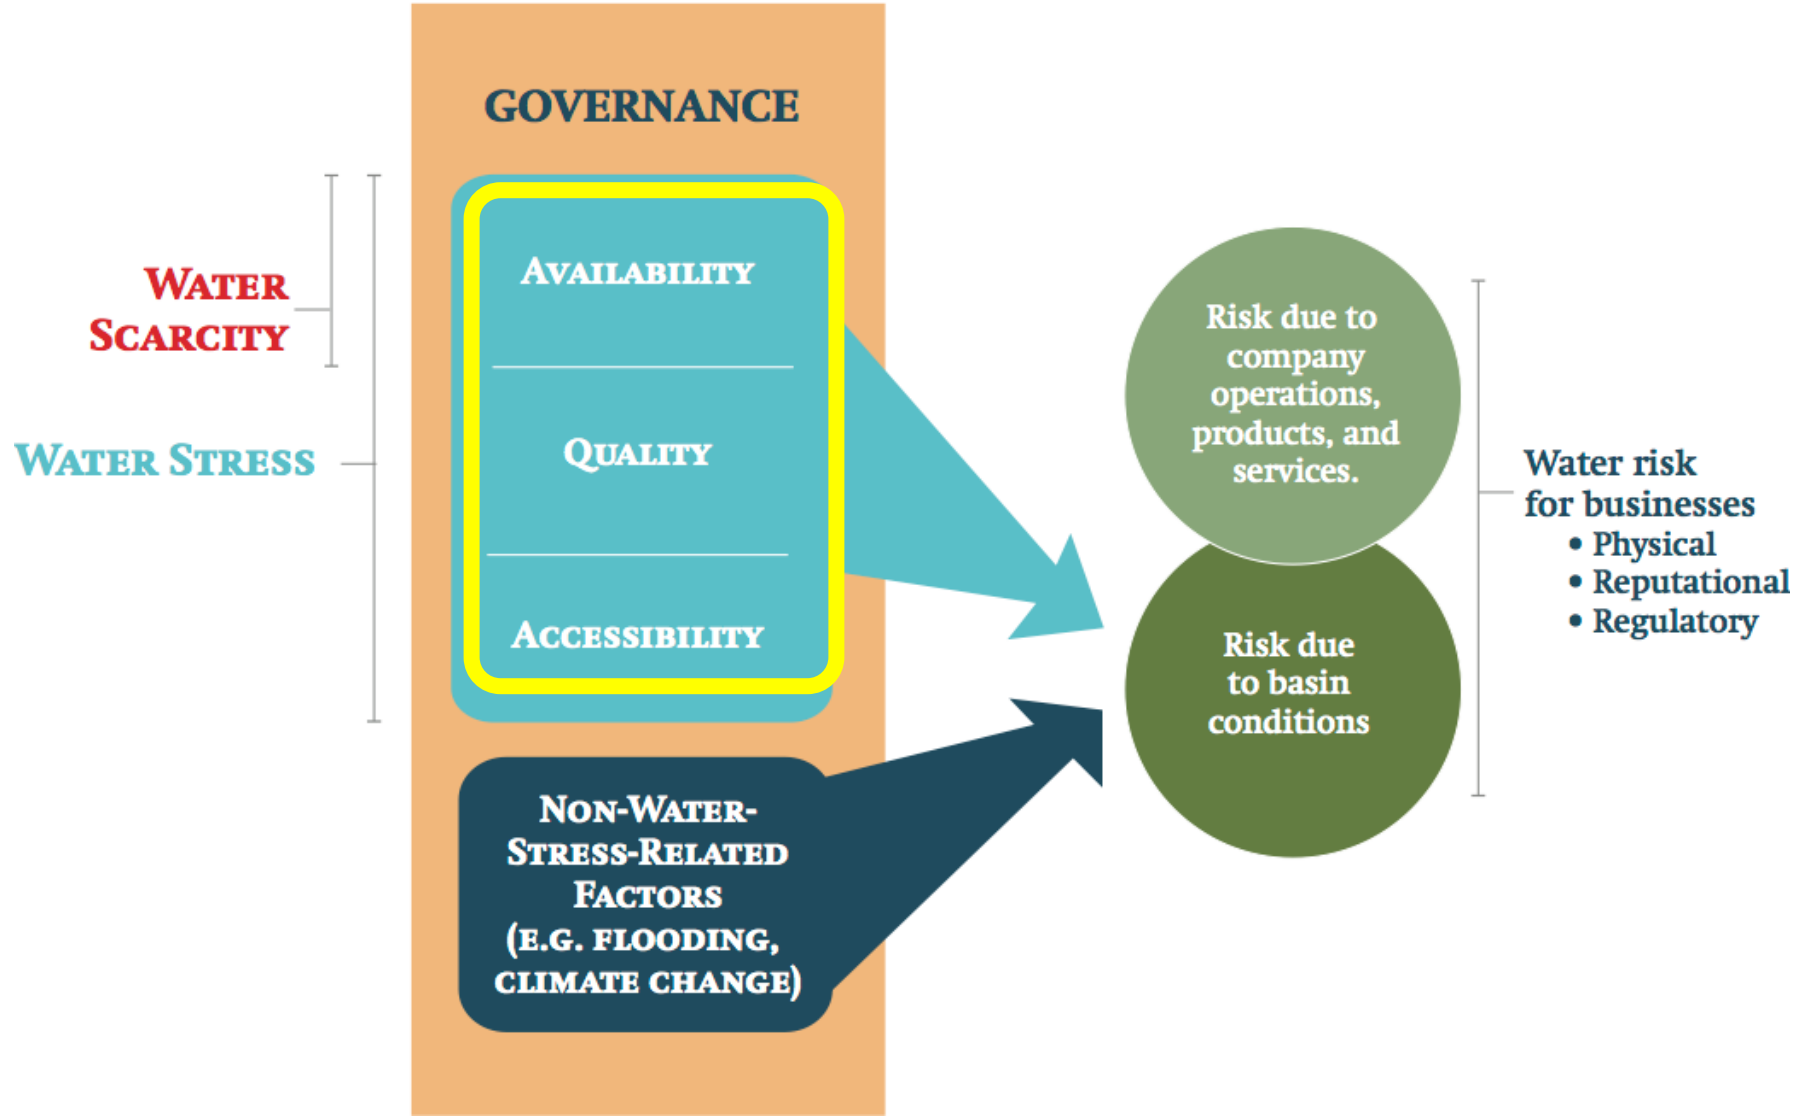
GOVERNANCE

WATER SCARCITY

WATER STRESS

AVAILABILITY

QUALITY

ACCESSIBILITY

NON-WATER-STRESS-RELATED FACTORS (E.G. FLOODING, CLIMATE CHANGE)

Risk due to company operations, products, and services.

Risk due to basin conditions

Water risk for businesses
• Physical
• Reputational
• Regulatory